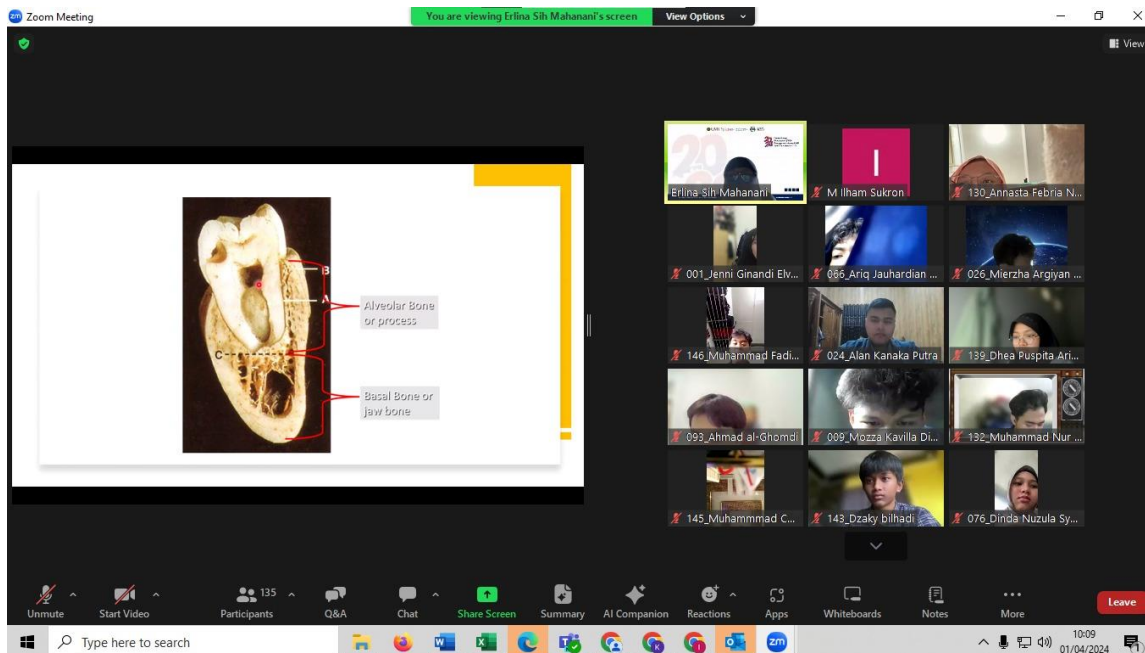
Zoom Meeting

You are viewing Erlina Sih Mahanani's screen View Options

View

B
A
Alveolar Bone or process
C
Basal Bone or jaw bone

Erlina Sih Mahanani
M Ilham Sukron
130_Annasta Febria N...
001_Jenni Ginandi Elv...
066_Ariq Jauhardian ...
026_Mierzha Argiyan ...
146_Muhammad Fadi...
024_Alan Kanaka Putra
139_Dhea Puspita Ari...
093_Ahmad al-Ghomdi
009_Mozza Kavilla Di...
132_Muhammad Nur ...
145_Muhammmad C...
143_Dzaky bilhadi
076_Dinda Nuzula Sy...

Unmute
Start Video
135 Participants
Q&A
Chat
Share Screen
Summary
AI Companion
Reactions
Apps
Whiteboards
Notes
More
Leave

Type here to search
10:09
01/04/2024